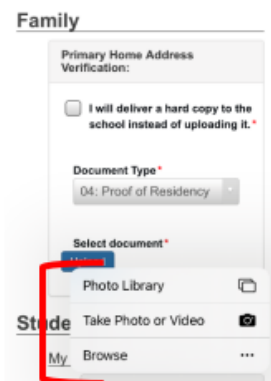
Family

Primary Home Address Verification:

I will deliver a hard copy to the school instead of uploading it.*

Document Type*

04: Proof of Residency

Select document*

Upload

Photo Library

Take Photo or Video

Browse

Stude

My